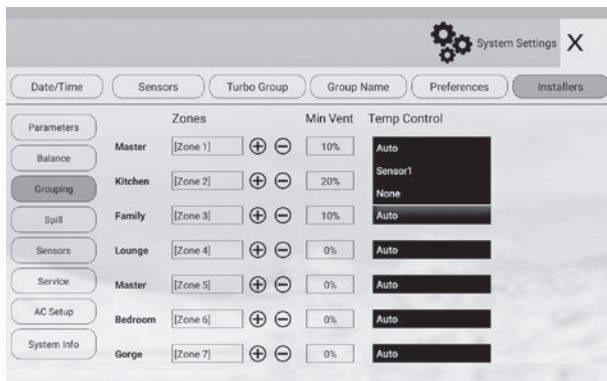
System Settings X

Date/Time | Sensors | Turbo Group | Group Name | Preferences | Installers

Parameters
Balance
Grouping
Spill
Sensors
Service
AC Setup
System Info

| | Zones | | Min Vent | Temp Control |
|---|---|---|---|---|
| Master | [Zone 1] | ⊕ ⊖ | 10% | Auto |
| Kitchen | [Zone 2] | ⊕ ⊖ | 20% | Sensor1 |
| | | | | None |
| Family | [Zone 3] | ⊕ ⊖ | 10% | Auto |
| Lounge | [Zone 4] | ⊕ ⊖ | 0% | Auto |
| Master | [Zone 5] | ⊕ ⊖ | 0% | Auto |
| Bedroom | [Zone 6] | ⊕ ⊖ | 0% | Auto |
| Gorge | [Zone 7] | ⊕ ⊖ | 0% | Auto |